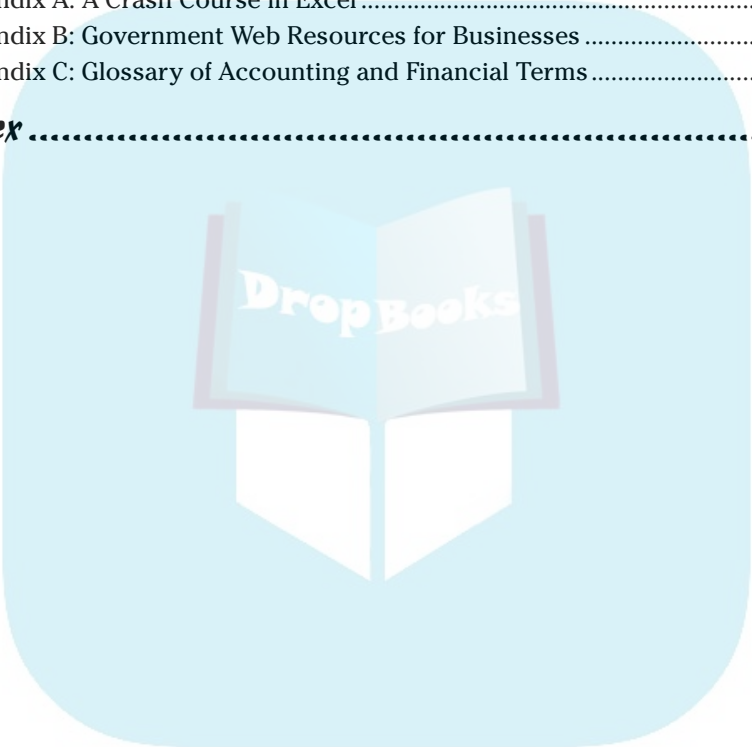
ndix A: A Crash Course in Excel..........................................................
ndix B: Government Web Resources for Businesses ............................
ndix C: Glossary of Accounting and Financial Terms...........................

ex ....................................................................

DropBooks